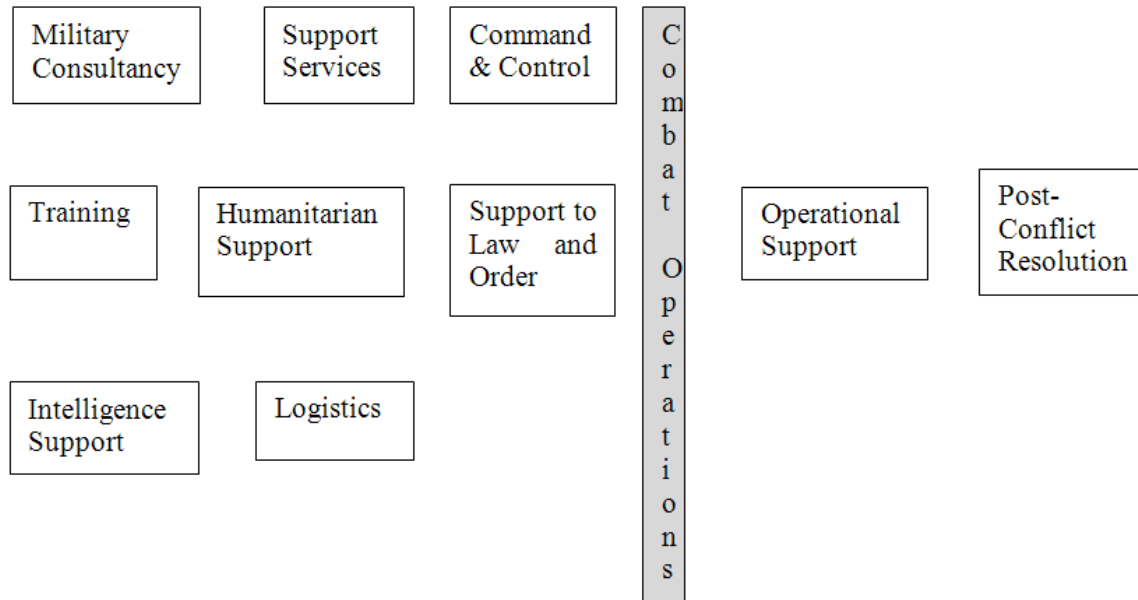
Military Consultancy

Support Services

Command & Control

Combat Operations

Training

Humanitarian Support

Support to Law and Order

Operational Support

Post-Conflict Resolution

Intelligence Support

Logistics